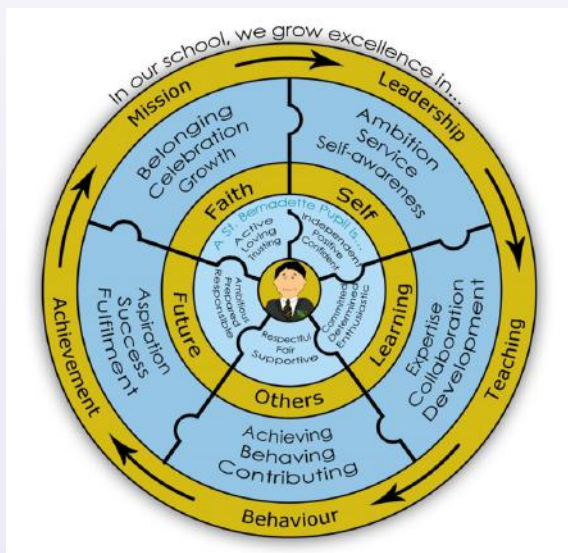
In our school, we grow excellence in...

Mission

Leadership

Teaching

Behaviour

Achievement

Belonging
Celebration
Growth

Ambition
Service
Self-awareness

Expertise
Collaboration
Development

Achieving
Behaving
Contributing

Aspiration
Success
Fulfilment

Faith

Self

Learning

Others

Future

A St. Bernadette Pupil is...

Active
Loving
Trusting

Independent
Positive
Confident

Committed
Determined
Enthusiastic

Respectful
Fair
Supportive

Ambitious
Prepared
Responsible